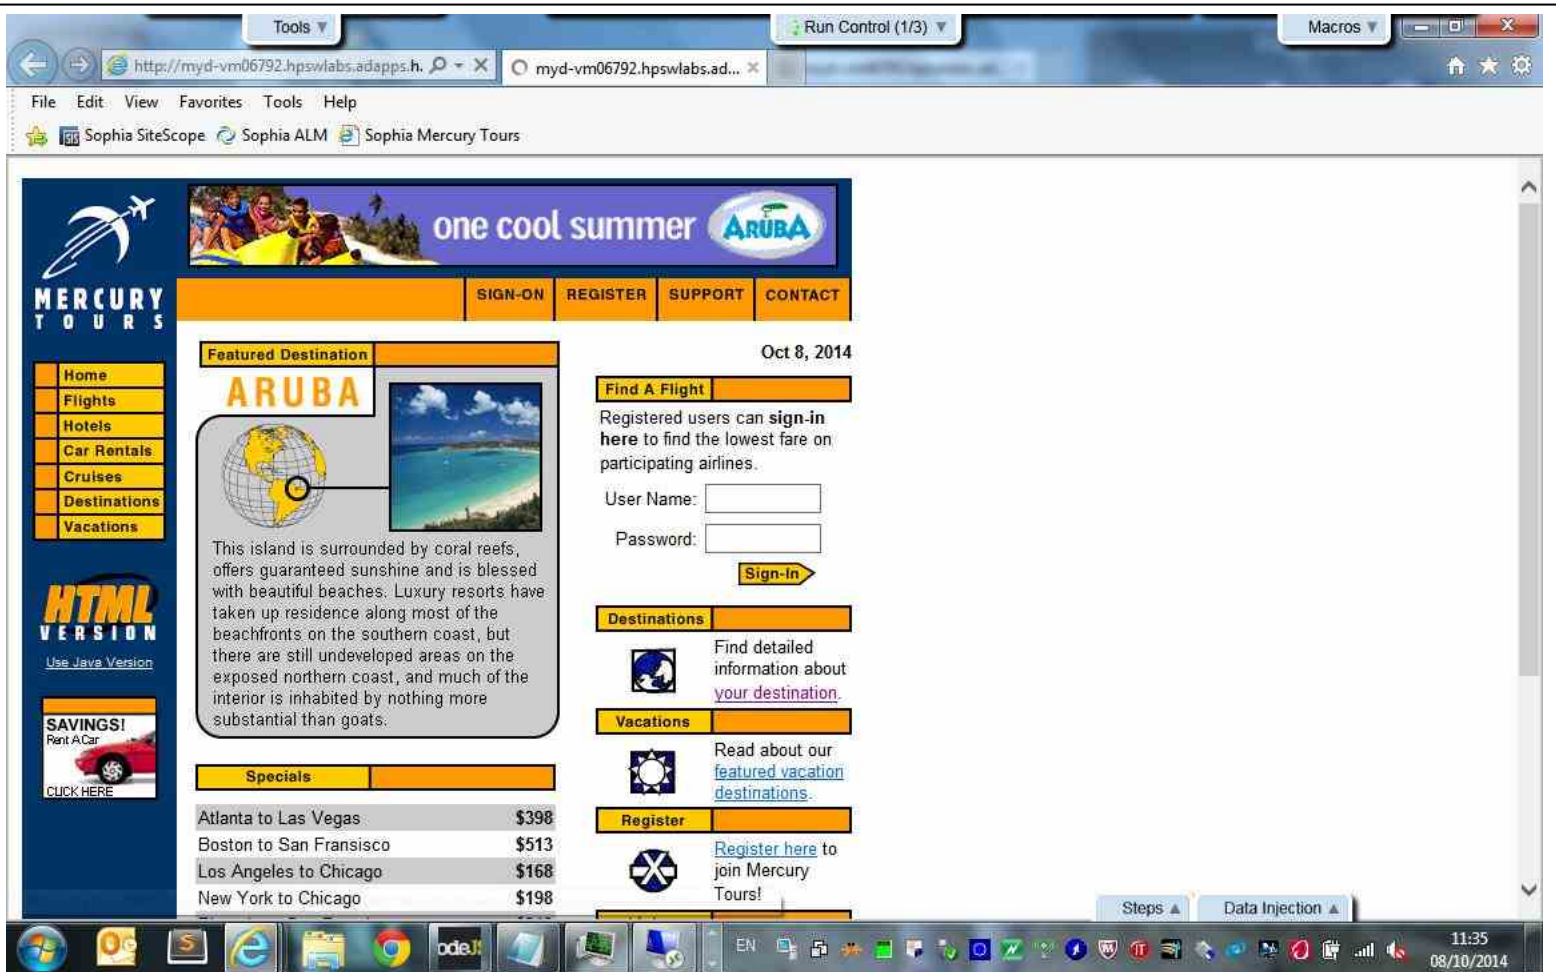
Tools ▼

Run Control (1/3) ▼

Macros ▼

http://myd-vm06792.hpswlabs.adapps.h.

myd-vm06792.hpswlabs.ad...

File Edit View Favorites Tools Help

Sophia SiteScope Sophia ALM Sophia Mercury Tours

one cool summer ARUBA

MERCURY TOURS

SIGN-ON REGISTER SUPPORT CONTACT

Home
Flights
Hotels
Car Rentals
Cruises
Destinations
Vacations

HTML VERSION

Use Java Version

SAVINGS! Rent A Car CLICK HERE

Featured Destination

ARUBA

This island is surrounded by coral reefs, offers guaranteed sunshine and is blessed with beautiful beaches. Luxury resorts have taken up residence along most of the beachfronts on the southern coast, but there are still undeveloped areas on the exposed northern coast, and much of the interior is inhabited by nothing more substantial than goats.

Specials

| | |
|---|---|
| Atlanta to Las Vegas | $398 |
| Boston to San Fransisco | $513 |
| Los Angeles to Chicago | $168 |
| New York to Chicago | $198 |

Oct 8, 2014

Find A Flight

Registered users can sign-in here to find the lowest fare on participating airlines.

User Name:

Password:

Sign-In

Destinations

Find detailed information about your destination.

Vacations

Read about our featured vacation destinations.

Register

Register here to join Mercury Tours!

Steps ▲ Data Injection ▲

EN

11:35
08/10/2014